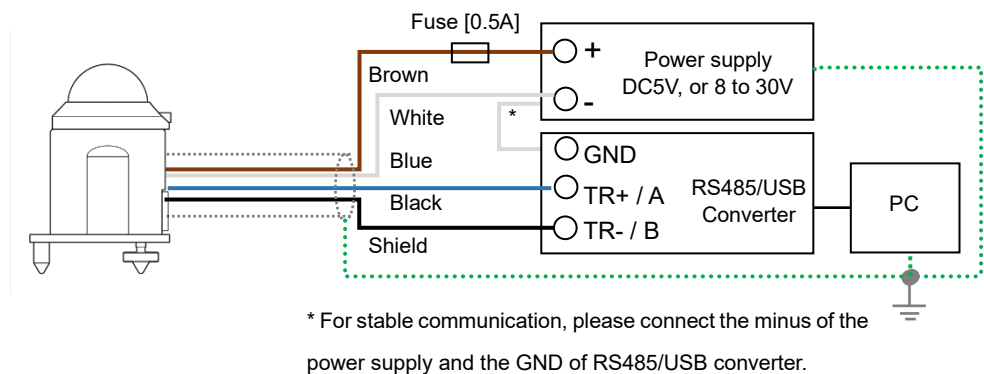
Fuse [0.5A]

+

-

Power supply
DC5V, or 8 to 30V

Brown

White

*

Blue

Black

Shield

GND

TR+ / A

TR- / B

RS485/USB
Converter

PC

* For stable communication, please connect the minus of the power supply and the GND of RS485/USB converter.